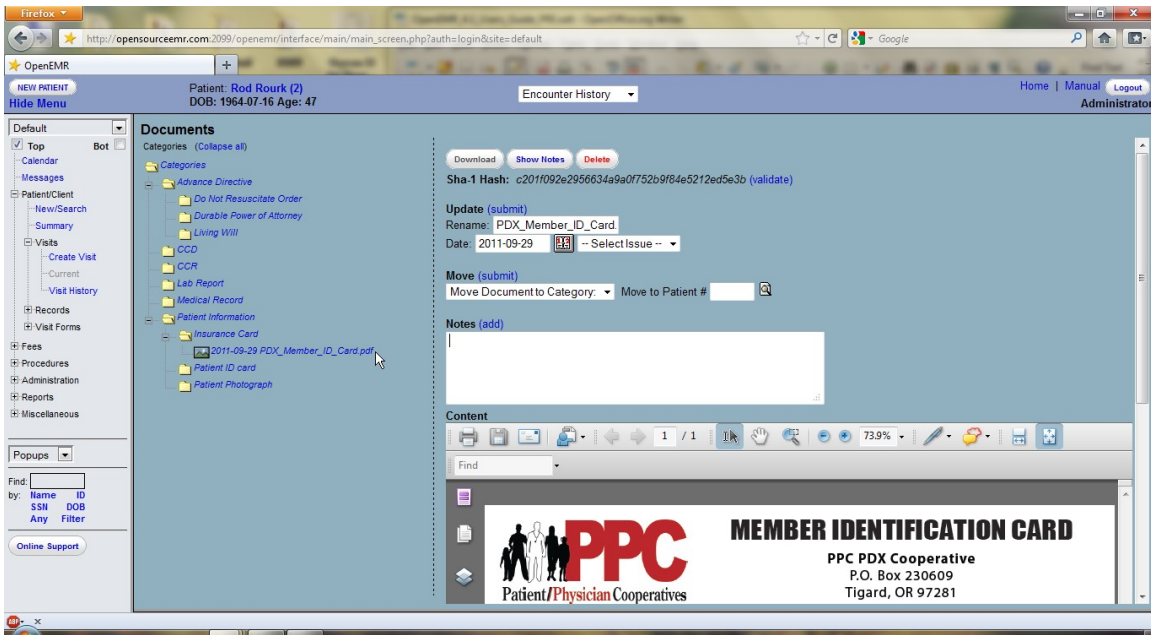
Firefox

http://opensourceemr.com:2099/openemr/interface/main/main_screen.php?auth=login&site=default

Google

OpenEMR

NEW PATIENT
Hide Menu

Patient: Rod Rourk (2)
DOB: 1964-07-16 Age: 47

Encounter History

Home | Manual Logout
Administrator

Default
Top Bot
Calendar
Messages
Patient/Client
New/Search
Summary
Visits
Create Visit
Current
Visit History
Records
Visit Forms
Fees
Procedures
Administration
Reports
Miscellaneous

Popups

Find:
by: Name ID
SSN DOB
Any Filter

Online Support

Documents
Categories (Collapse all)
Categories
Advance Directive
Do Not Resuscitate Order
Durable Power of Attorney
Living Will
CCD
CCR
Lab Report
Medical Record
Patient Information
Insurance Card
2011-09-29 PDX_Member_ID_Card.pdf
Patient ID card
Patient Photograph

Download Show Notes Delete
Sha-1 Hash: c201f092e2956634a9a0f752b9f84e5212ed5e3b (validate)

Update (submit)
Rename: PDX_Member_ID_Card.
Date: 2011-09-29 -- Select Issue --

Move (submit)
Move Document to Category: Move to Patient #

Notes (add)

Content
1 / 1 73.9%
Find

PPC
Patient/Physician Cooperatives
MEMBER IDENTIFICATION CARD
PPC PDX Cooperative
P.O. Box 230609
Tigard, OR 97281